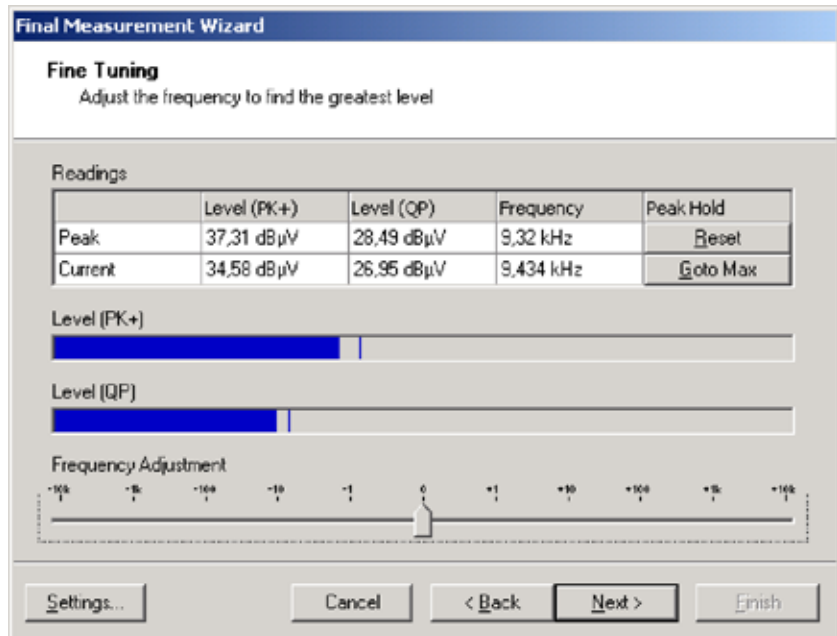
Final Measurement Wizard

Fine Tuning
Adjust the frequency to find the greatest level

Readings

| | Level (PK+) | Level (QP) | Frequency | Peak Hold |
|---|---|---|---|---|
| Peak | 37,31 dBµV | 28,49 dBµV | 9,32 kHz | Reset |
| Current | 34,58 dBµV | 26,95 dBµV | 9,434 kHz | Goto Max |

Level (PK+)

Level (QP)

Frequency Adjustment

-10k -1k -100 -10 -1 0 +1 +10 +100 +1k +10k

Settings... Cancel < Back Next > Finish